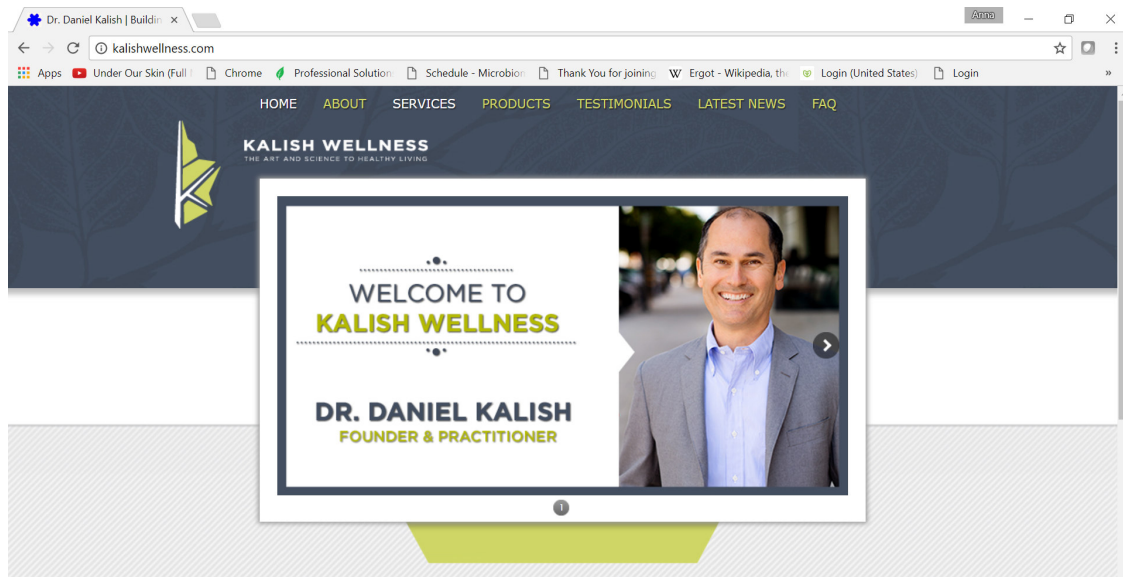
Dr. Daniel Kalish | Buildi ×

Anna

kalishwellness.com

Apps Under Our Skin (Full Chrome Professional Solution Schedule - Microbion Thank You for joining W Ergot - Wikipedia, th Login (United States) Login »

HOME ABOUT SERVICES PRODUCTS TESTIMONIALS LATEST NEWS FAQ

KALISH WELLNESS
THE ART AND SCIENCE TO HEALTHY LIVING

WELCOME TO
KALISH WELLNESS

DR. DANIEL KALISH
FOUNDER & PRACTITIONER

1